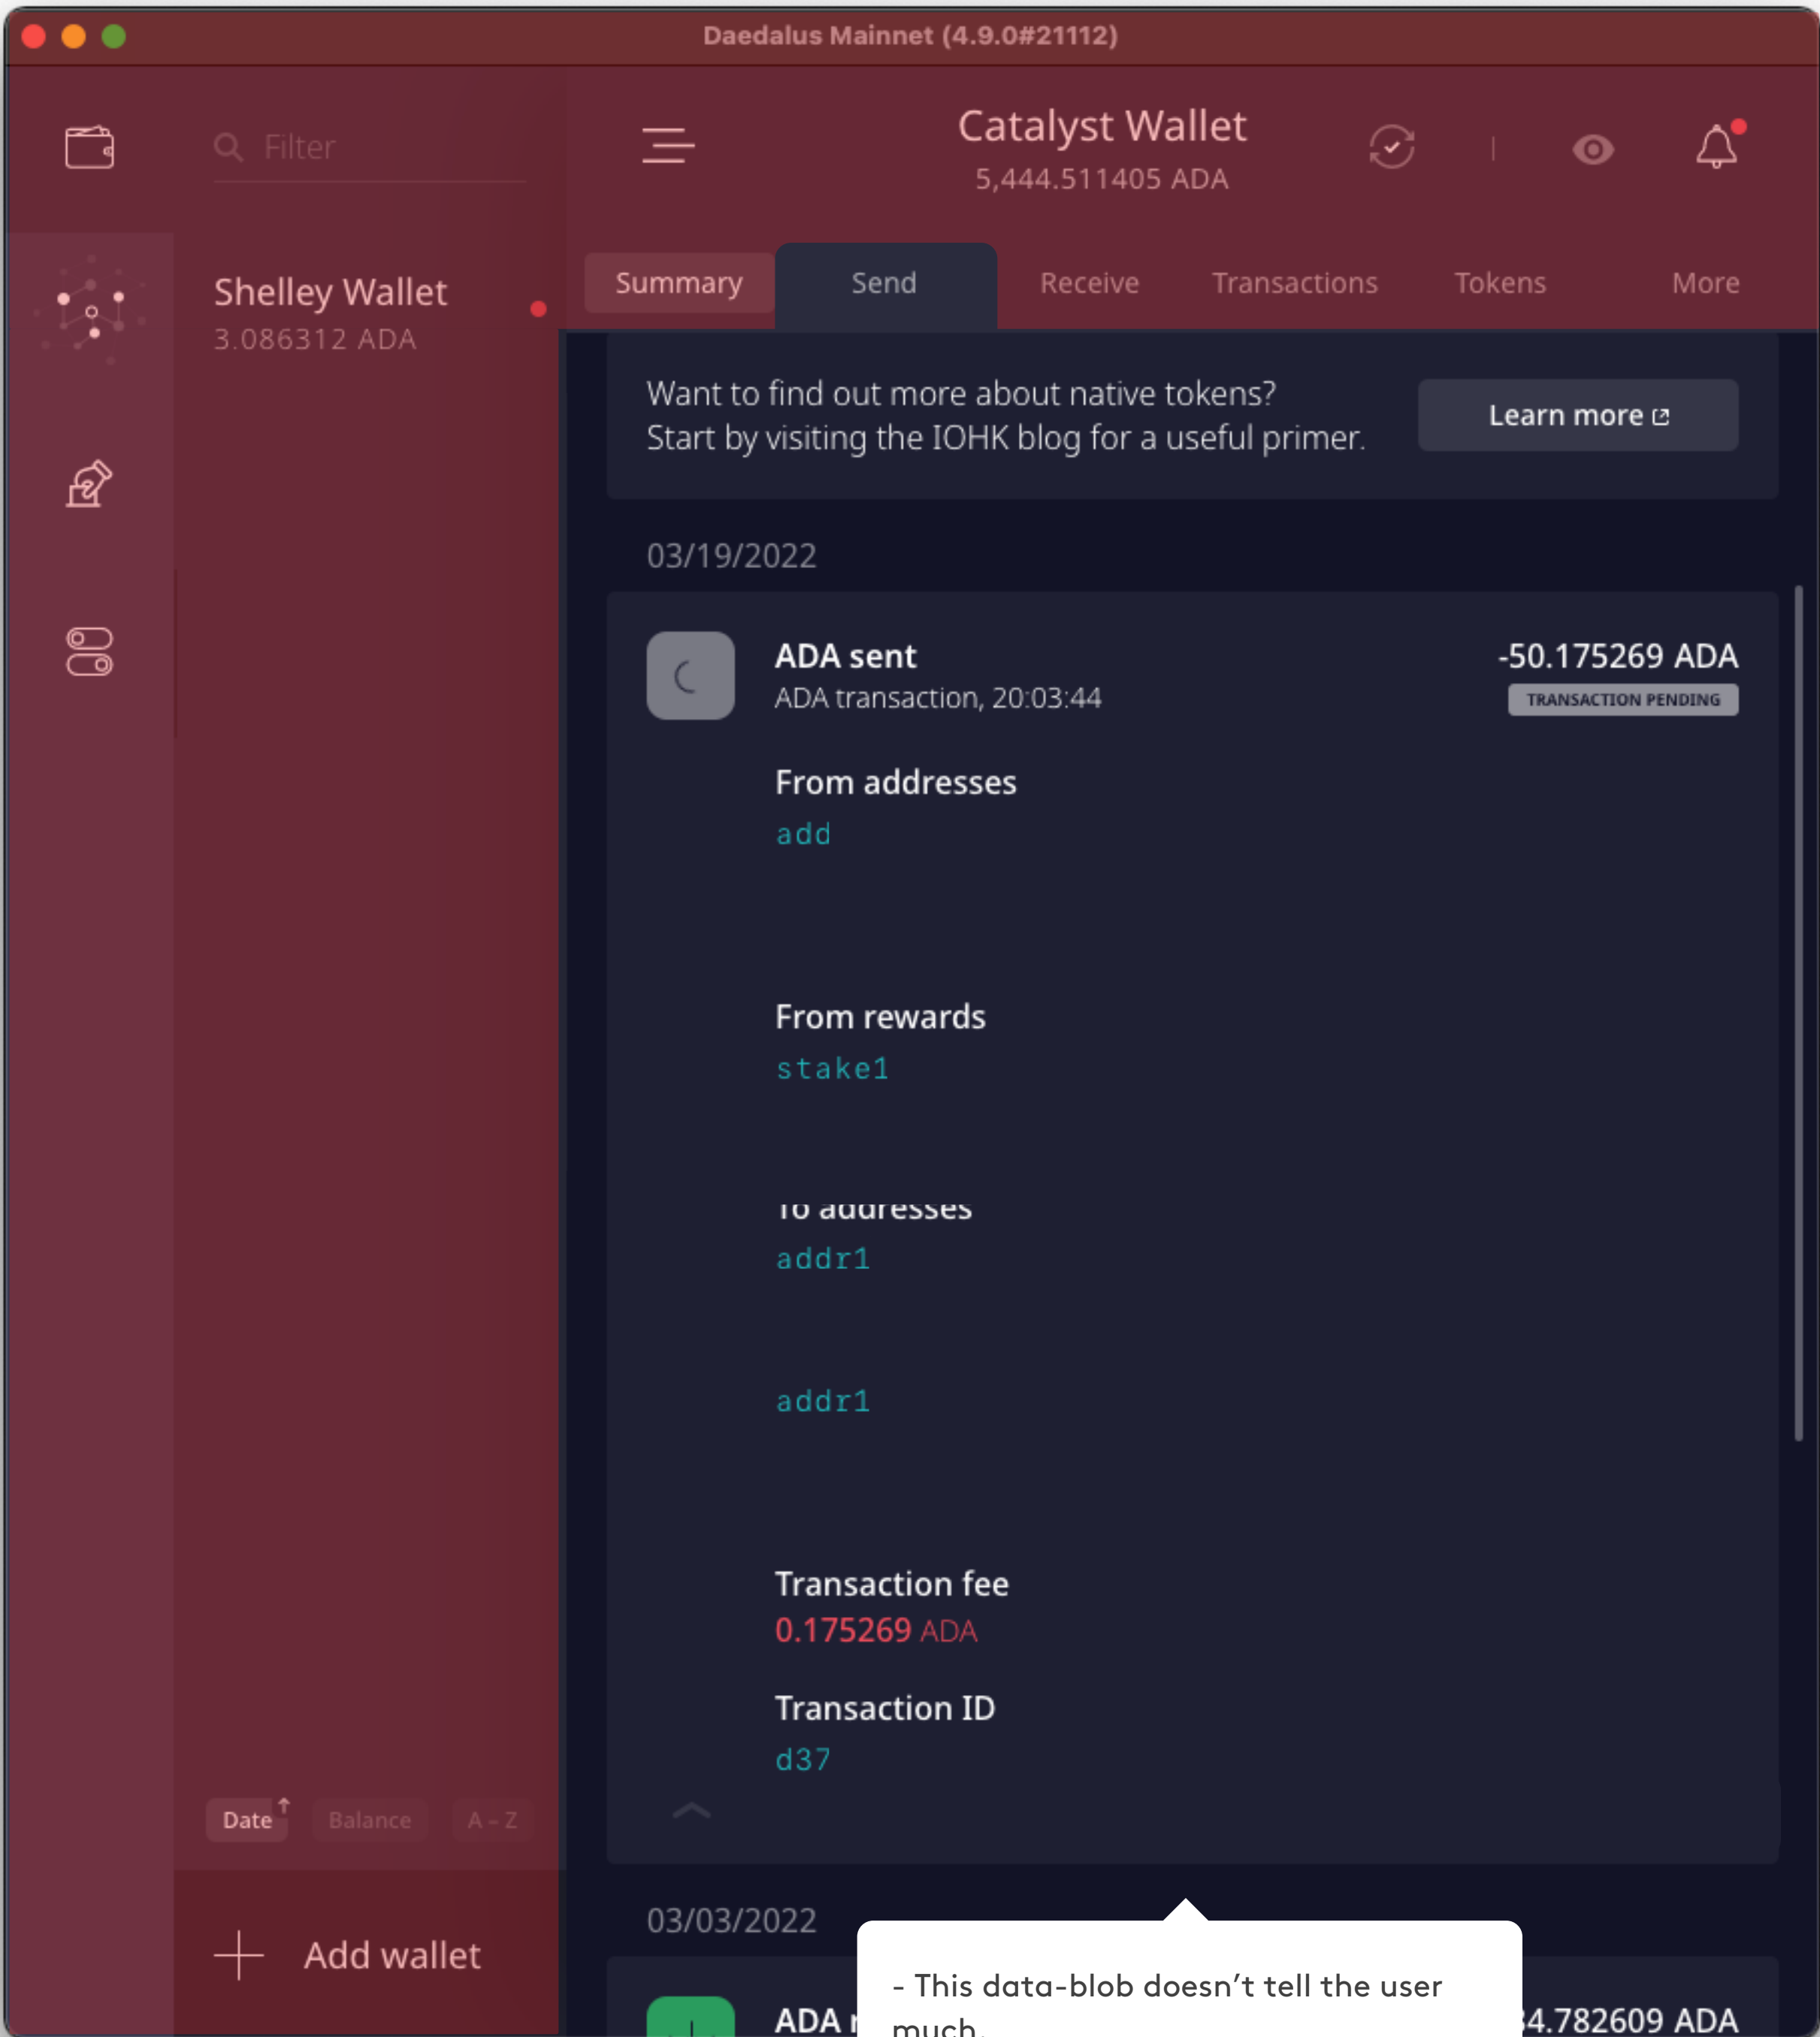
Daedalus Mainnet (4.9.0#21112)

Filter

Catalyst Wallet
5,444.511405 ADA

Shelley Wallet
3.086312 ADA

Summary
Send
Receive
Transactions
Tokens
More

Want to find out more about native tokens? Start by visiting the IOHK blog for a useful primer.

Learn more

03/19/2022

ADA sent
ADA transaction, 20:03:44

-50.175269 ADA
TRANSACTION PENDING

From addresses
add

From rewards
stake1

To addresses
addr1

addr1

Transaction fee
0.175269 ADA

Transaction ID
d37

Date
Balance
A - Z

Add wallet

03/03/2022

ADA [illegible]

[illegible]4.782609 ADA

- This data-blob doesn’t tell the user much.